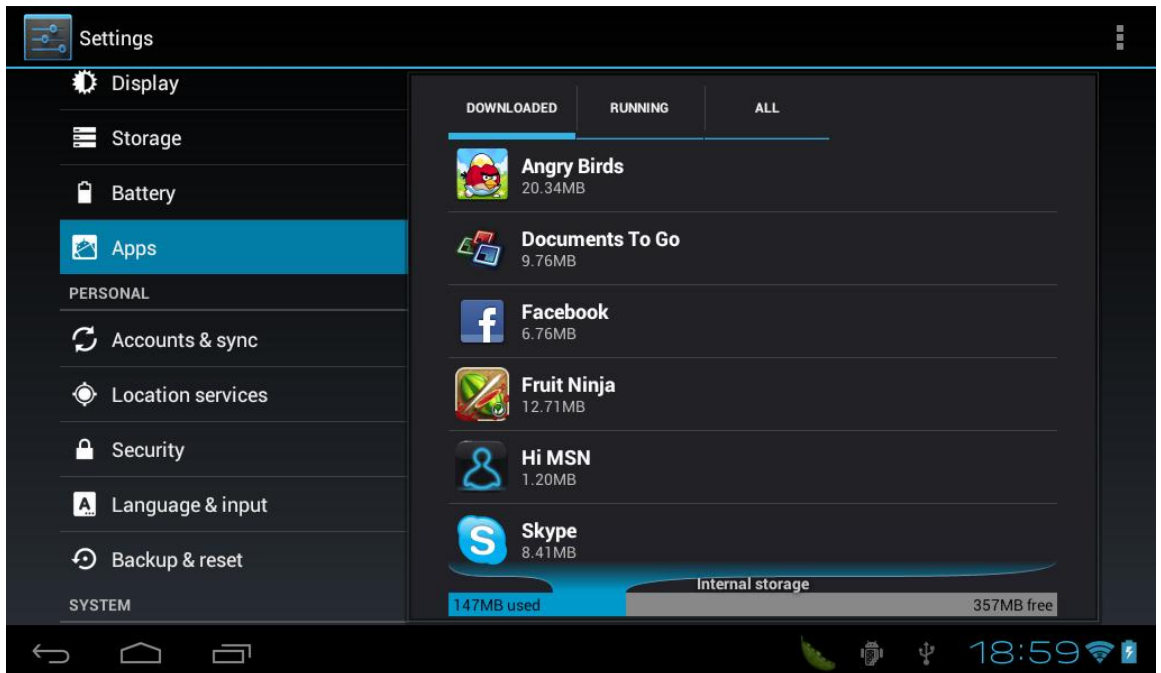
Settings

Display

Storage

Battery

Apps

PERSONAL

Accounts & sync

Location services

Security

Language & input

Backup & reset

SYSTEM

DOWNLOADED RUNNING ALL

Angry Birds
20.34MB

Documents To Go
9.76MB

Facebook
6.76MB

Fruit Ninja
12.71MB

Hi MSN
1.20MB

Skype
8.41MB

Internal storage

147MB used

357MB free

18:59